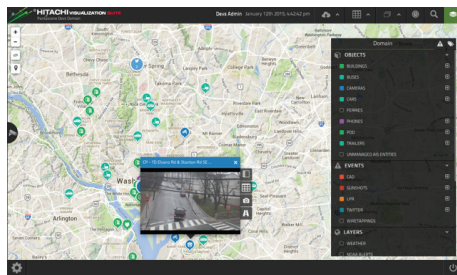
HITACHI VISUALIZATION SUITE
Devs Admin January 12th 2015, 4:42:42 pm

Domain

OBJECTS
BUILDINGS
BUSES
CAMERAS
CARS
FERRIES
PHONES
POD
TRAILERS
UNMANAGED ENTITIES

EVENTS
CAD
GUNSHOTS
LPR
TWITTER
WIRETAPPINGS

LAYERS
WEATHER

CP - 15 Dixons Rd & Stanton Rd SE

Bethesda
Washington
Arlington